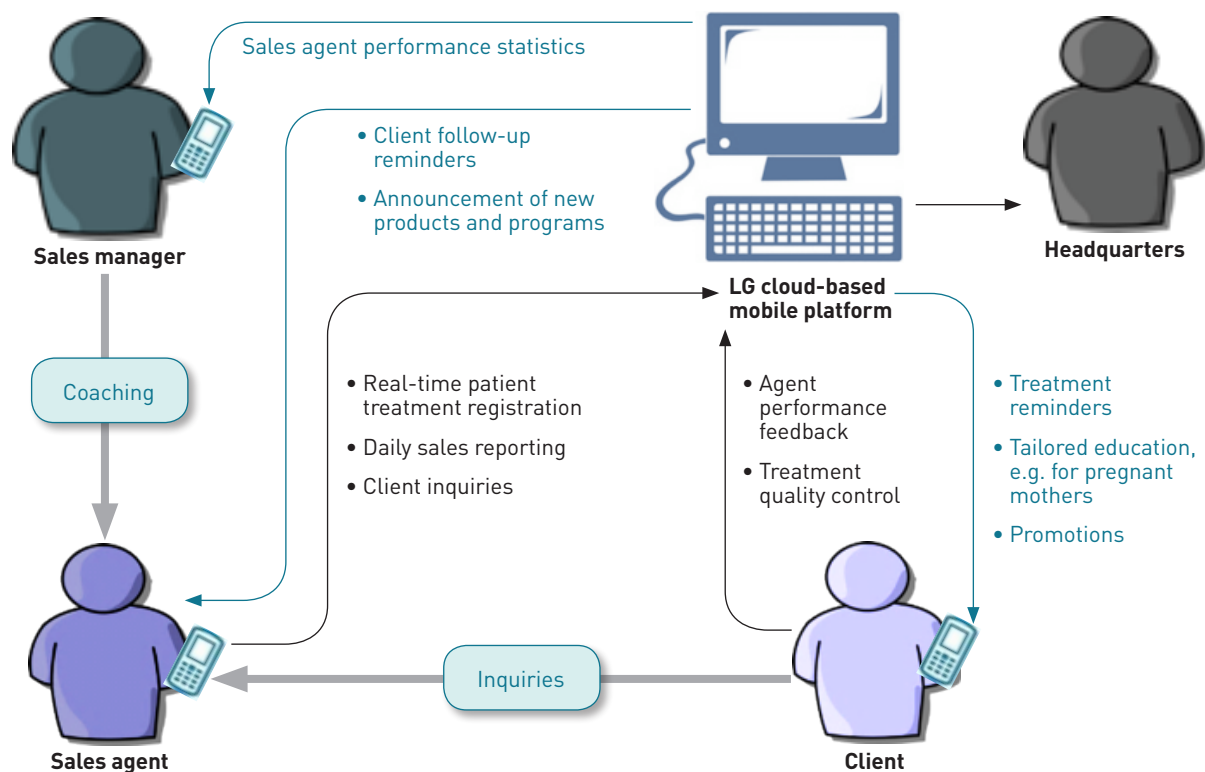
Sales agent performance statistics

• Client follow-up reminders

• Announcement of new products and programs

Sales manager

Headquarters

LG cloud-based mobile platform

Coaching

• Real-time patient treatment registration

• Daily sales reporting

• Client inquiries

• Agent performance feedback

• Treatment quality control

• Treatment reminders

• Tailored education, e.g. for pregnant mothers

• Promotions

Inquiries

Sales agent

Client